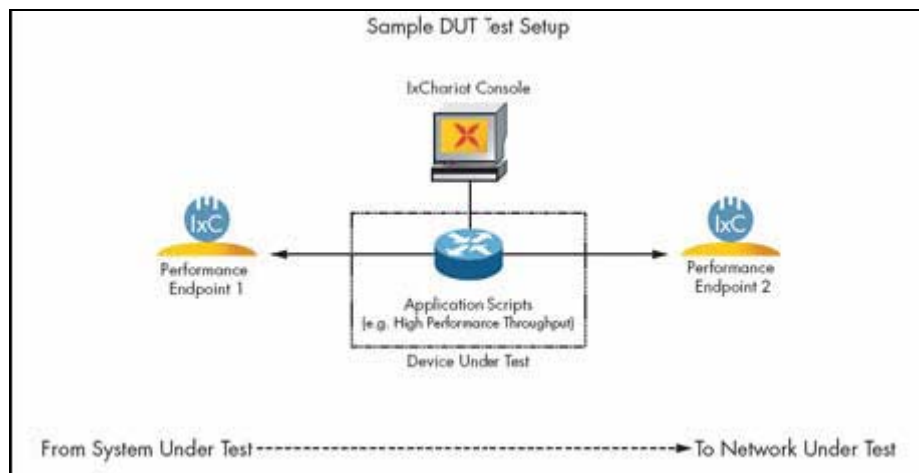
Sample DUT Test Setup

IxChariot Console

IxC

Performance Endpoint 1

IxC

Performance Endpoint 2

Application Scripts (e.g. High Performance Throughput)

Device Under Test

From System Under Test ------------------------------------------> To Network Under Test